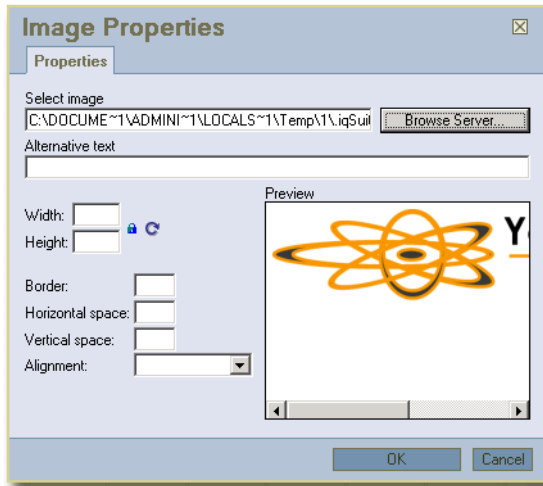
Image Properties

Properties

Select image

C:\DOCUME~1\ADMINI~1\LOCALS~1\Temp\1\.iqSuit

Browse Server...

Alternative text

Width:

Height:

Border:

Horizontal space:

Vertical space:

Alignment:

Preview

Y

OK

Cancel